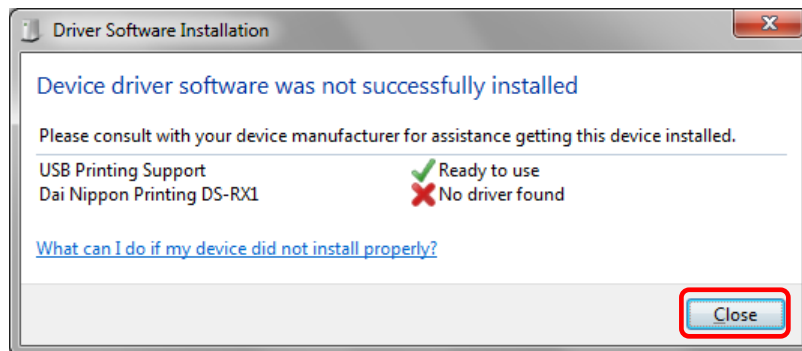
Driver Software Installation

Device driver software was not successfully installed

Please consult with your device manufacturer for assistance getting this device installed.

| | |
|---|---|
| USB Printing Support | Ready to use |
| Dai Nippon Printing DS-RX1 | No driver found |

What can I do if my device did not install properly?

Close